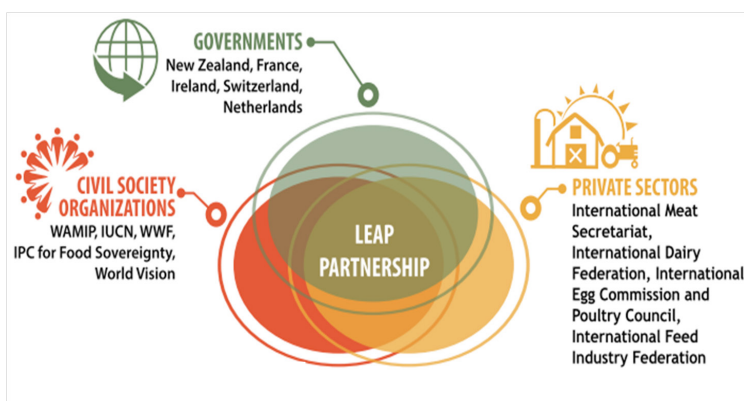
GOVERNMENTS
New Zealand, France, Ireland, Switzerland, Netherlands

CIVIL SOCIETY ORGANIZATIONS
WAMIP, IUCN, WWF, IPC for Food Sovereignty, World Vision

LEAP PARTNERSHIP

PRIVATE SECTORS
International Meat Secretariat, International Dairy Federation, International Egg Commission and Poultry Council, International Feed Industry Federation